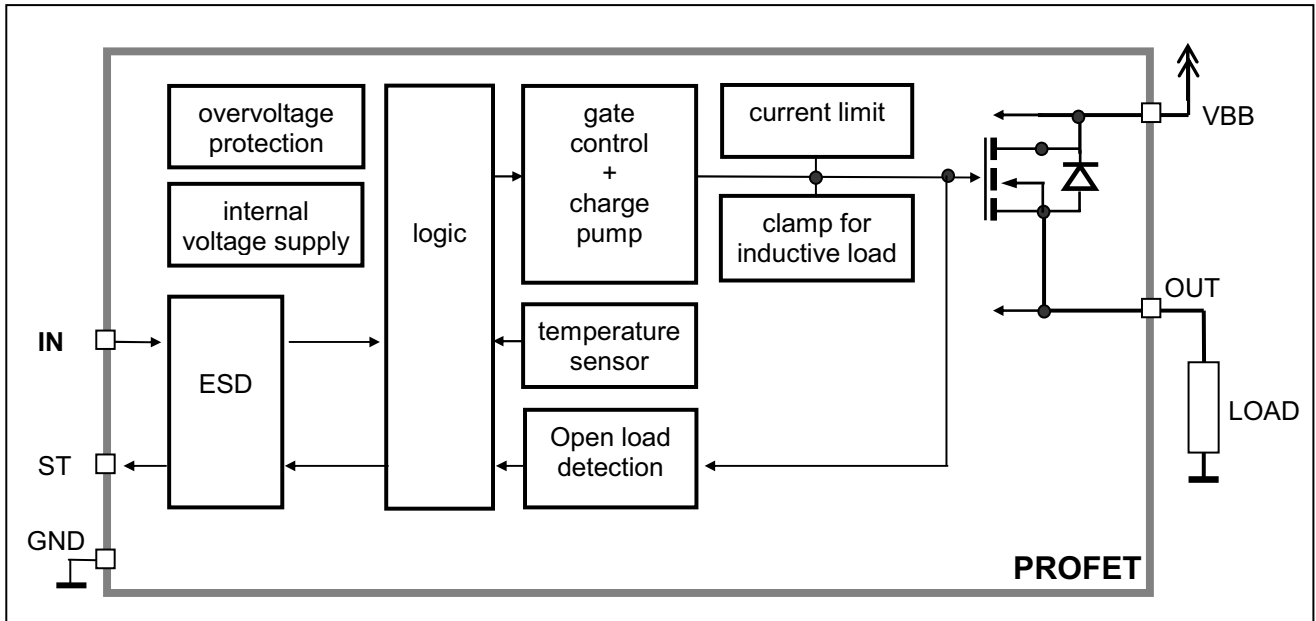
overvoltage protection

internal voltage supply

logic

gate control + charge pump

current limit

clamp for inductive load

VBB

OUT

IN

ESD

temperature sensor

LOAD

ST

Open load detection

GND

PROFET